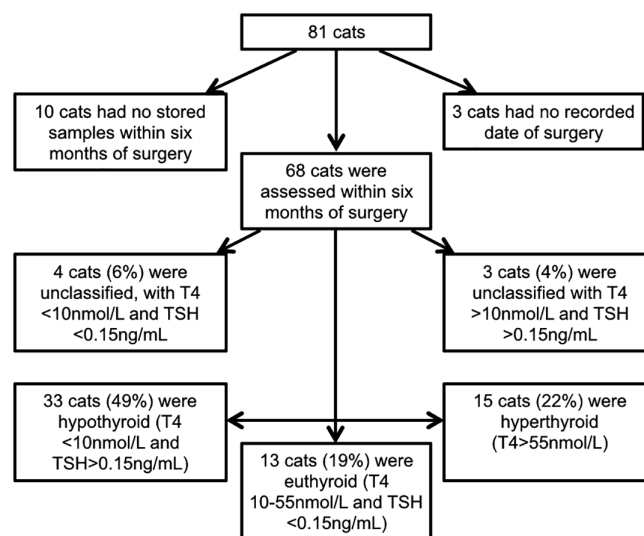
81 cats

10 cats had no stored samples within six months of surgery

3 cats had no recorded date of surgery

68 cats were assessed within six months of surgery

4 cats (6%) were unclassified, with T4 <10nmol/L and TSH <0.15ng/mL

3 cats (4%) were unclassified with T4 >10nmol/L and TSH >0.15ng/mL

33 cats (49%) were hypothyroid (T4 <10nmol/L and TSH>0.15ng/mL)

15 cats (22%) were hyperthyroid (T4>55nmol/L)

13 cats (19%) were euthyroid (T4 10-55nmol/L and TSH <0.15ng/mL)